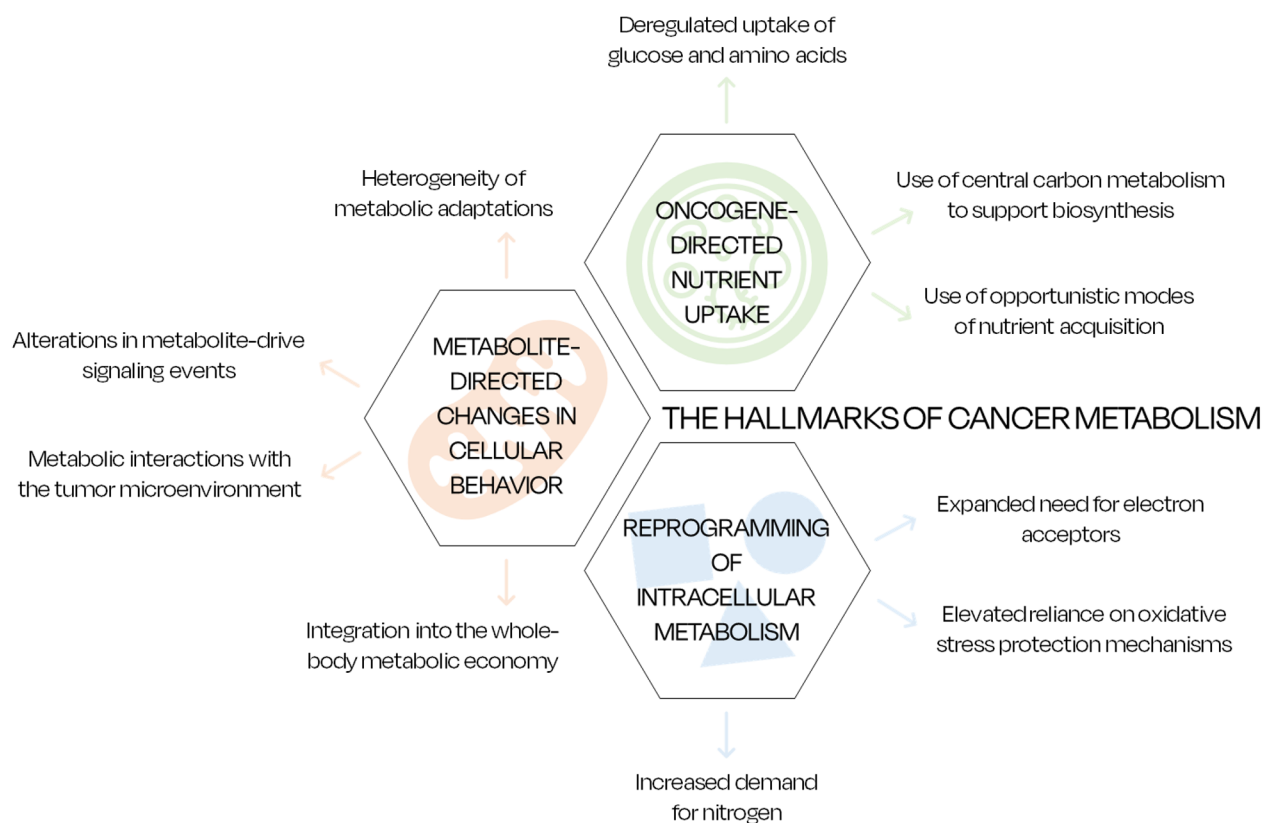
Deregulated uptake of glucose and amino acids

Heterogeneity of metabolic adaptations

ONCOGENE-DIRECTED NUTRIENT UPTAKE

Use of central carbon metabolism to support biosynthesis

Use of opportunistic modes of nutrient acquisition

Alterations in metabolite-drive signaling events

METABOLITE-DIRECTED CHANGES IN CELLULAR BEHAVIOR

THE HALLMARKS OF CANCER METABOLISM

Metabolic interactions with the tumor microenvironment

REPROGRAMMING OF INTRACELLULAR METABOLISM

Expanded need for electron acceptors

Elevated reliance on oxidative stress protection mechanisms

Integration into the whole-body metabolic economy

Increased demand for nitrogen